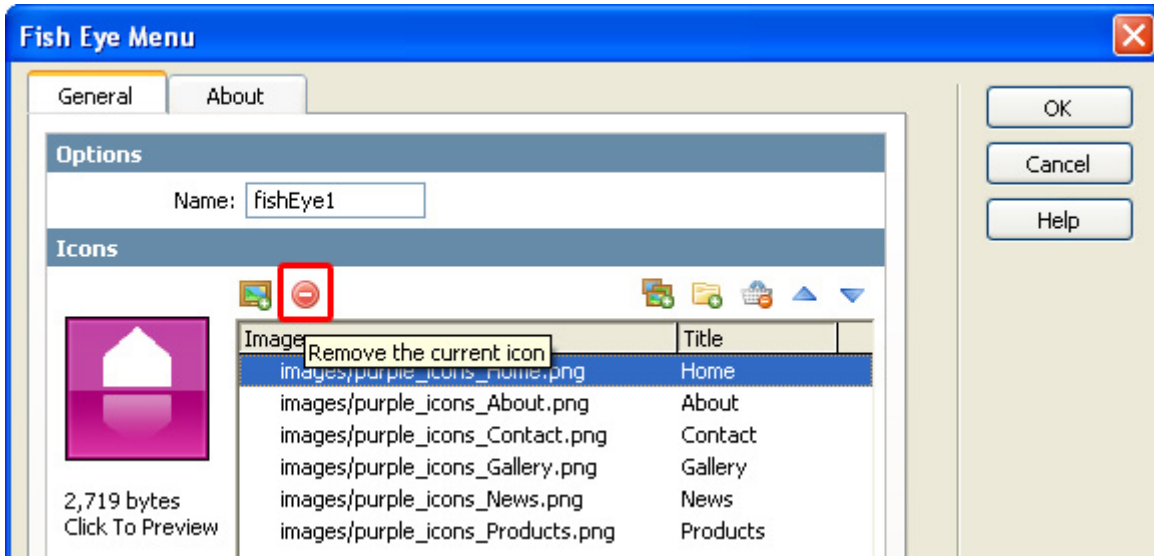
Fish Eye Menu

General
About

OK
Cancel
Help

Options
Name: fishEye1

Icons

Image
Remove the current icon
Title

| Image | Title |
|---|---|
| images/purple_icons_Home.png | Home |
| images/purple_icons_About.png | About |
| images/purple_icons_Contact.png | Contact |
| images/purple_icons_Gallery.png | Gallery |
| images/purple_icons_News.png | News |
| images/purple_icons_Products.png | Products |

2,719 bytes
Click To Preview